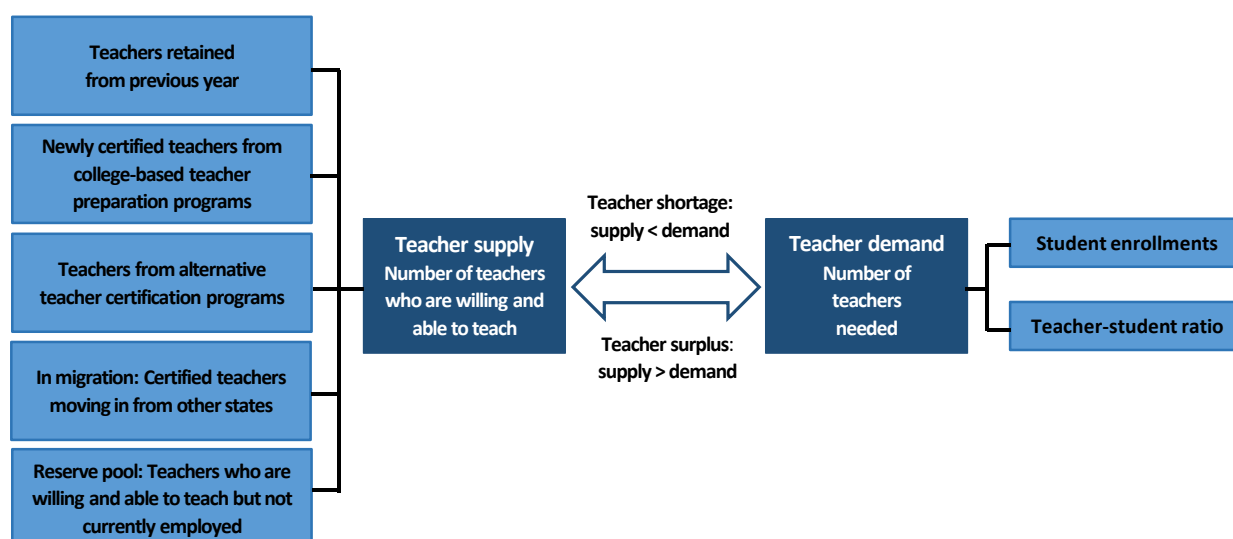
Teachers retained from previous year

Newly certified teachers from college-based teacher preparation programs

Teachers from alternative teacher certification programs

In migration: Certified teachers moving in from other states

Reserve pool: Teachers who are willing and able to teach but not currently employed

Teacher supply
Number of teachers who are willing and able to teach

Teacher shortage: supply < demand

Teacher surplus: supply > demand

Teacher demand
Number of teachers needed

Student enrollments

Teacher-student ratio